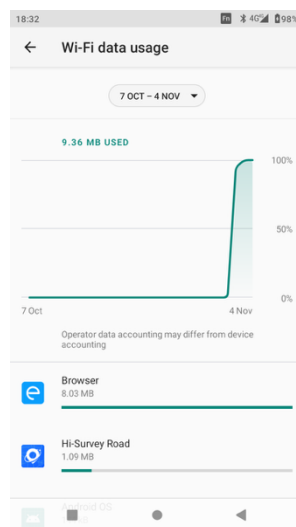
18:32
Fn 4G 98%

←
Wi-Fi data usage

7 OCT – 4 NOV ▾

9.36 MB USED

100%
50%
0%
7 Oct
4 Nov

Operator data accounting may differ from device accounting

Browser
8.03 MB

Hi-Survey Road
1.09 MB

Android OS
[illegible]